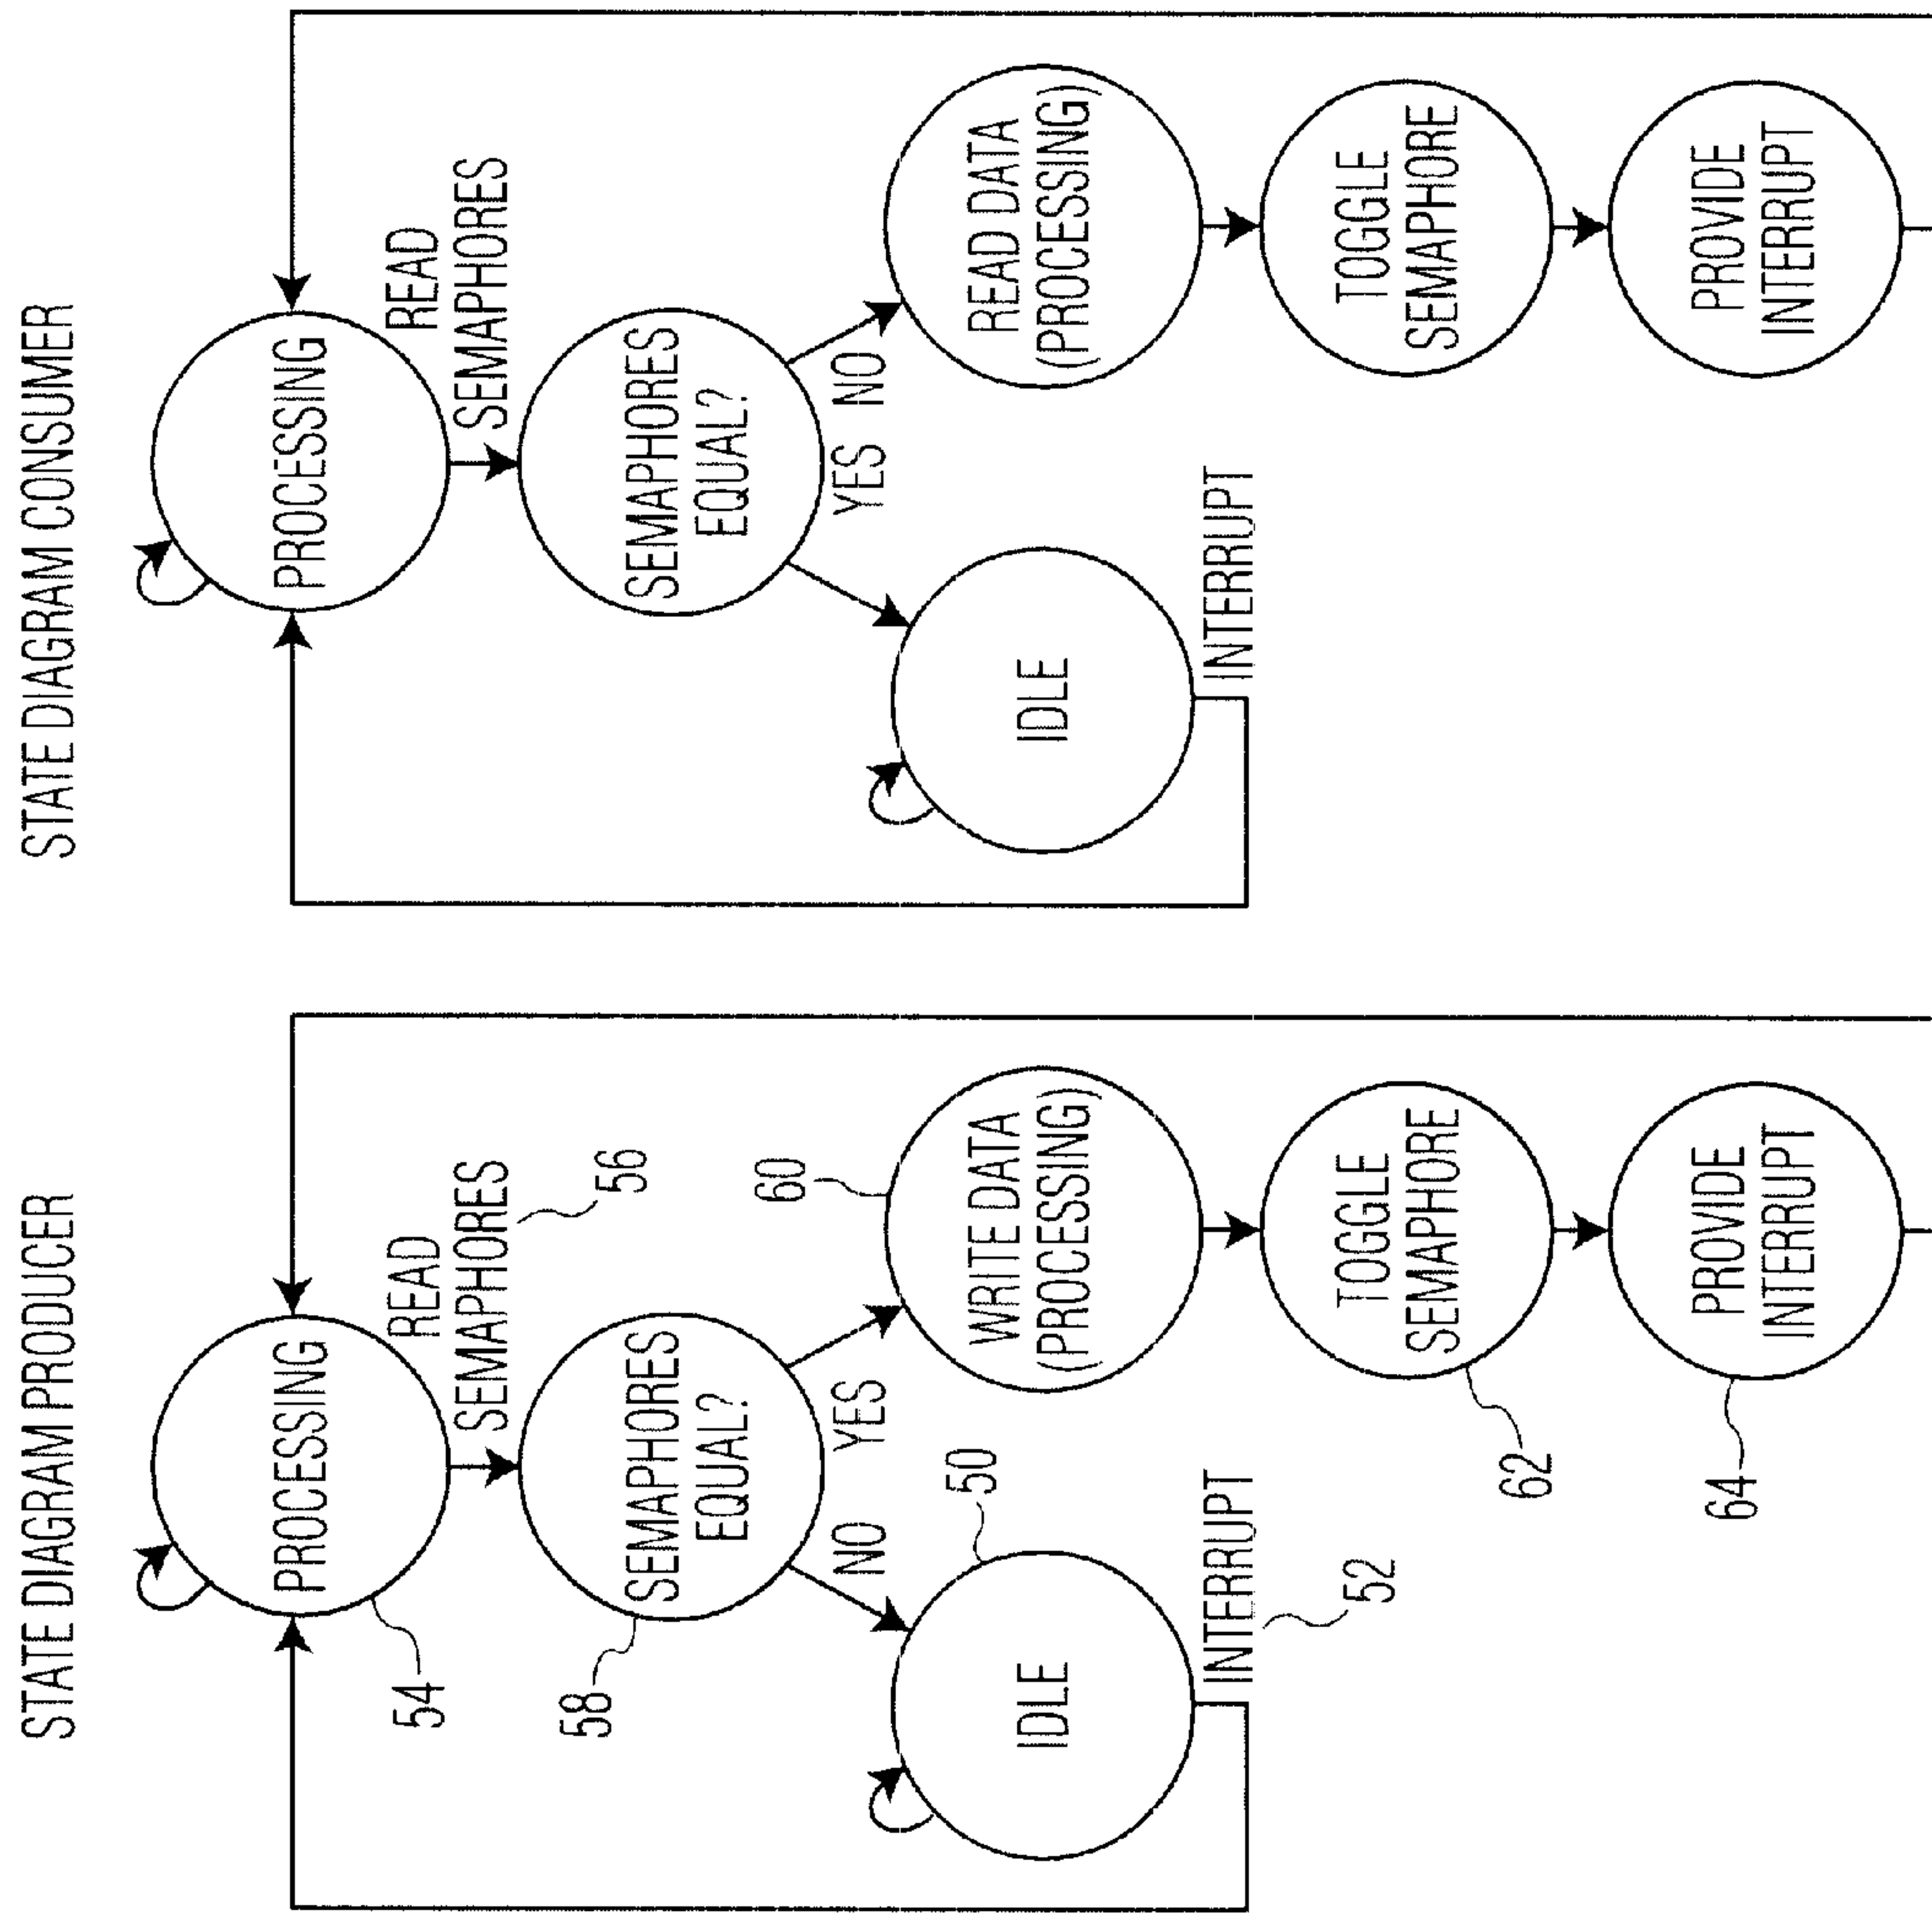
STATE DIAGRAM CONSUMER

PROCESSING

READ SEMAPHORES

SEMAPHORES EQUAL?

YES NO

READ DATA (PROCESSING)

TOGGLE SEMAPHORE

PROVIDE INTERRUPT

IDLE

INTERRUPT

STATE DIAGRAM PRODUCER

PROCESSING

54

READ SEMAPHORES

56

SEMAPHORES EQUAL?

58

NO YES

60

WRITE DATA (PROCESSING)

TOGGLE SEMAPHORE

62

PROVIDE INTERRUPT

64

50

IDLE

INTERRUPT

52